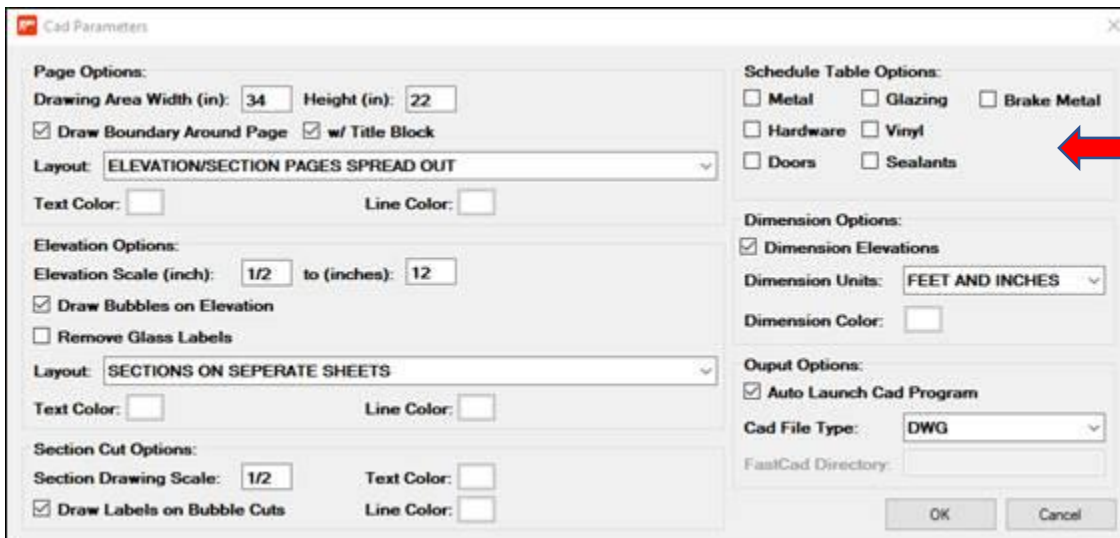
Cad Parameters

Page Options:
Drawing Area Width (in): 34 Height (in): 22
☑ Draw Boundary Around Page ☑ w/ Title Block
Layout: ELEVATION/SECTION PAGES SPREAD OUT
Text Color: Line Color:

Elevation Options:
Elevation Scale (inch): 1/2 to (inches): 12
☑ Draw Bubbles on Elevation
☐ Remove Glass Labels
Layout: SECTIONS ON SEPERATE SHEETS
Text Color: Line Color:

Section Cut Options:
Section Drawing Scale: 1/2 Text Color:
☑ Draw Labels on Bubble Cuts Line Color:

Schedule Table Options:
☐ Metal ☐ Glazing ☐ Brake Metal
☐ Hardware ☐ Vinyl
☐ Doors ☐ Sealants

Dimension Options:
☑ Dimension Elevations
Dimension Units: FEET AND INCHES
Dimension Color:

Ouput Options:
☑ Auto Launch Cad Program
Cad File Type: DWG
FastCad Directory:

OK Cancel